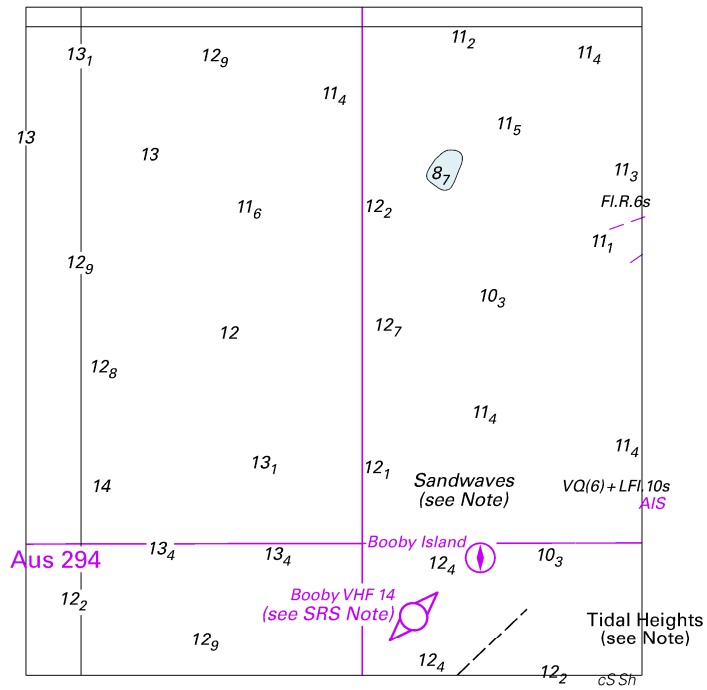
$11_2$ $11_4$ $13_1$ $12_9$ $11_4$ $11_5$ 13 13 $8_7$ $11_3$ $11_6$ $12_2$ Fl.R.6s $11_1$ $12_9$ $10_3$ 12 $12_7$ $12_8$ $11_4$ $11_4$ $13_1$ $12_1$ 14

Sandwaves
(see Note)

VQ(6) + LFl.10s
AIS

Booby Island

Aus 294

$13_4$ $13_4$ $12_4$ $10_3$ $12_2$

Booby VHF 14
(see SRS Note)

Tidal Heights
(see Note)

$12_9$ $12_4$ $12_2$ cS Sh